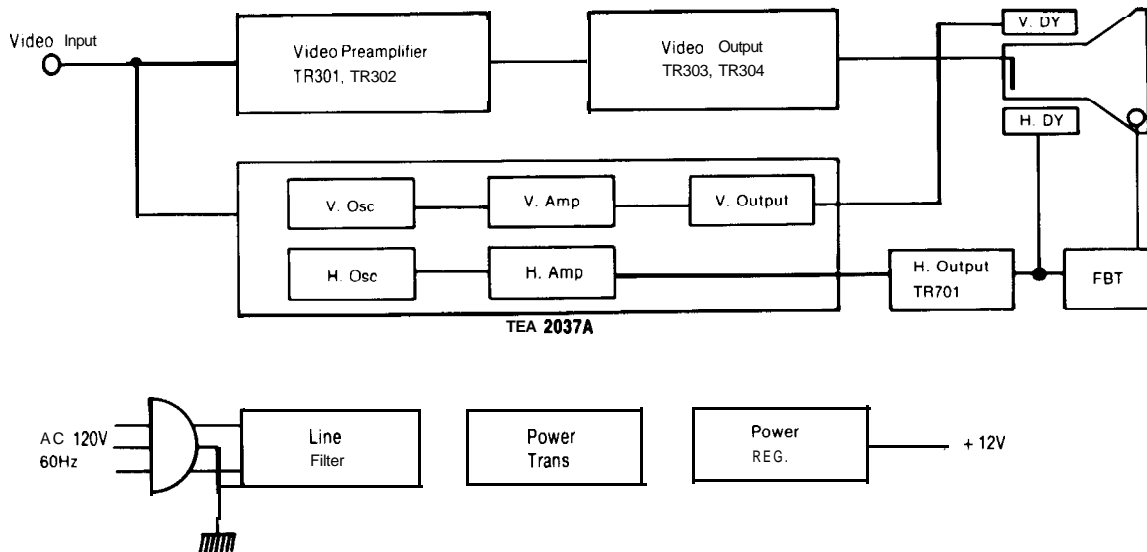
Video Input

Video Preamplifier
TR301, TR302

Video Output
TR303, TR304

V. DY

H. DY

V. Osc

V. Amp

V. Output

H. Osc

H. Amp

H. Output
TR701

FBT

TEA 2037A

AC 120V
60Hz

Line
Filter

Power
Trans

Power
REG.

+ 12V